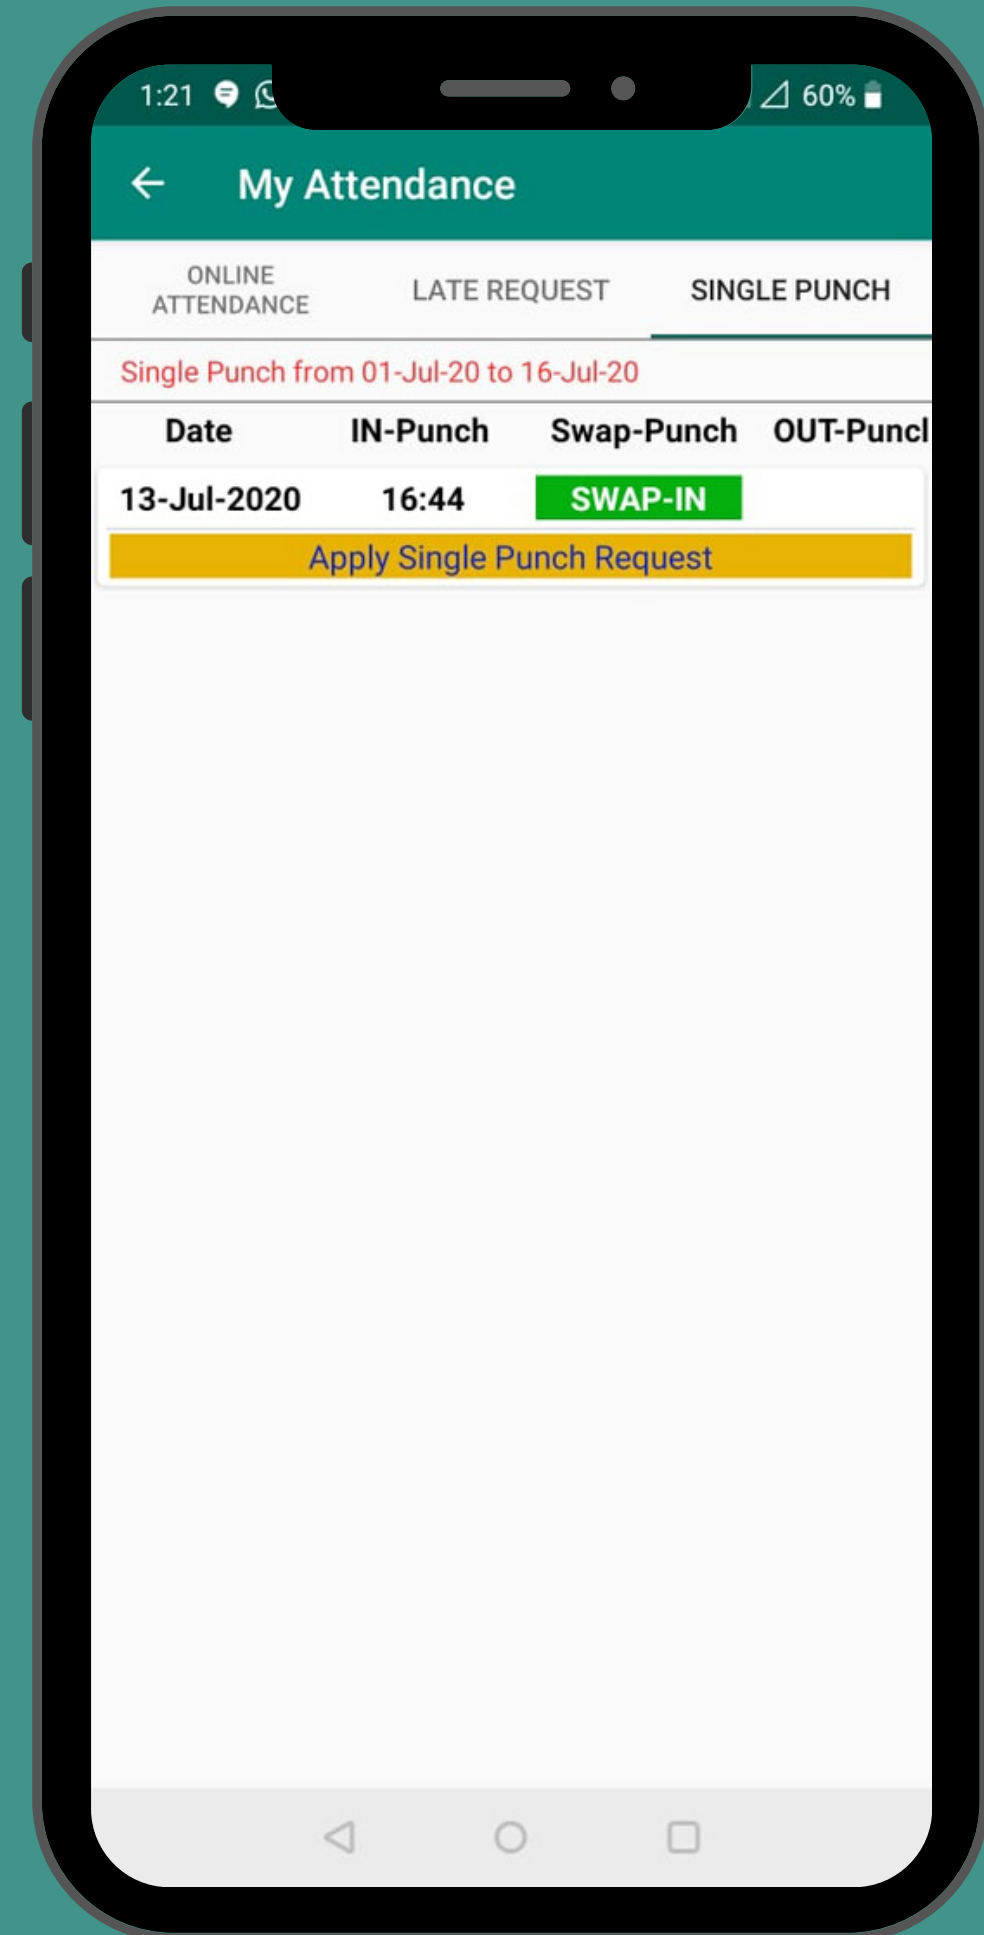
1:21 60%

My Attendance

ONLINE ATTENDANCE
LATE REQUEST
SINGLE PUNCH

Single Punch from 01-Jul-20 to 16-Jul-20

| Date | IN-Punch | Swap-Punch | OUT-Puncl |
|---|---|---|---|
| 13-Jul-2020 | 16:44 | SWAP-IN | |

Apply Single Punch Request